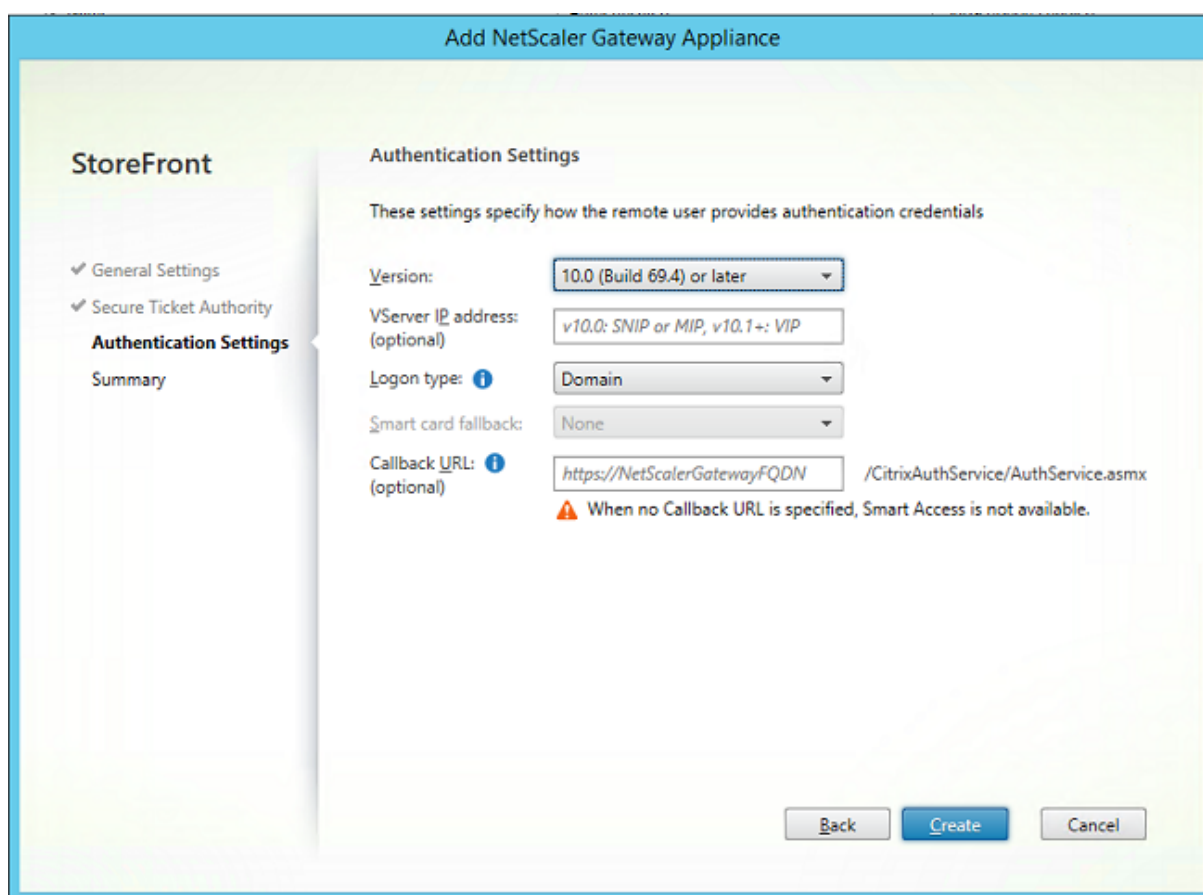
Add NetScaler Gateway Appliance

StoreFront

✔ General Settings
✔ Secure Ticket Authority
Authentication Settings
Summary

Authentication Settings

These settings specify how the remote user provides authentication credentials

Version: 10.0 (Build 69.4) or later

VServer IP address: (optional) v10.0: SNIP or MIP, v10.1+: VIP

Logon type: Domain

Smart card fallback: None

Callback URL: (optional) https://NetScalerGatewayFQDN /CitrixAuthService/AuthService.asmx

When no Callback URL is specified, Smart Access is not available.

Back Create Cancel